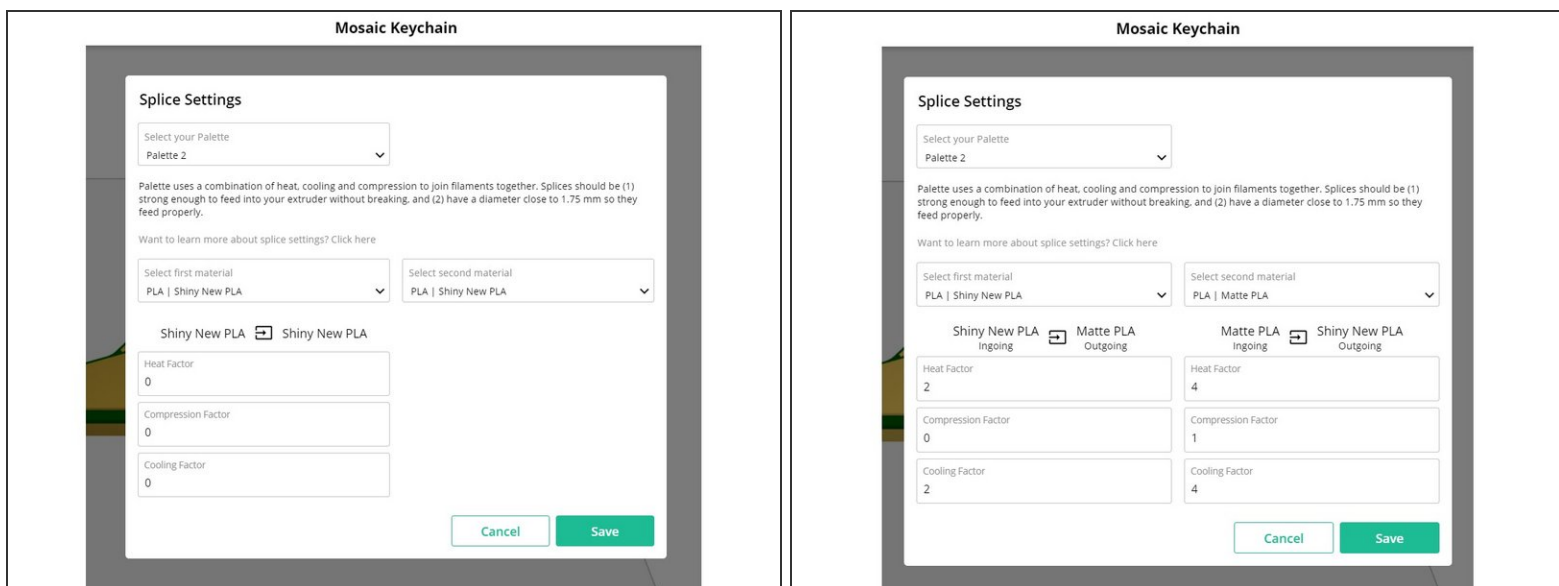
Mosaic Keychain

Splice Settings

Select your Palette
Palette 2

Palette uses a combination of heat, cooling and compression to join filaments together. Splices should be (1) strong enough to feed into your extruder without breaking, and (2) have a diameter close to 1.75 mm so they feed properly.

Want to learn more about splice settings? Click here

Select first material
PLA | Shiny New PLA

Select second material
PLA | Shiny New PLA

Shiny New PLA Shiny New PLA

Heat Factor
0

Compression Factor
0

Cooling Factor
0

Cancel Save

Mosaic Keychain

Splice Settings

Select your Palette
Palette 2

Palette uses a combination of heat, cooling and compression to join filaments together. Splices should be (1) strong enough to feed into your extruder without breaking, and (2) have a diameter close to 1.75 mm so they feed properly.

Want to learn more about splice settings? Click here

Select first material
PLA | Shiny New PLA

Select second material
PLA | Matte PLA

Shiny New PLA Ingoing Matte PLA Outgoing

Matte PLA Ingoing Shiny New PLA Outgoing

Heat Factor
2

Heat Factor
4

Compression Factor
0

Compression Factor
1

Cooling Factor
2

Cooling Factor
4

Cancel Save